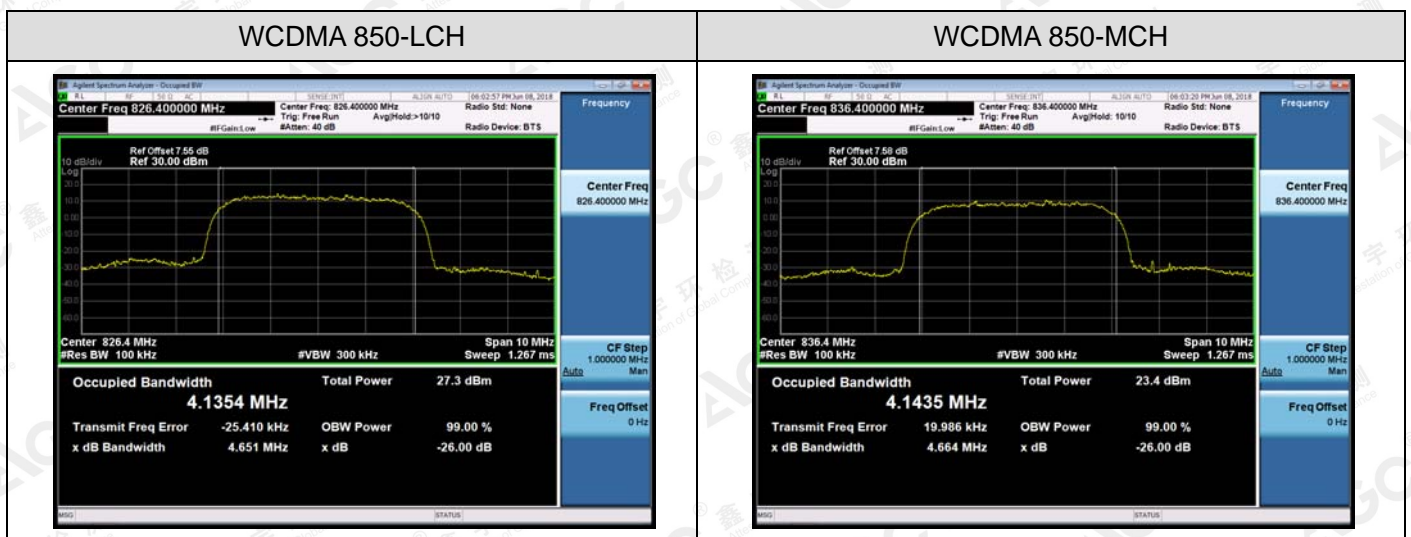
| WCDMA 850-LCH | WCDMA 850-MCH |
|---|---|
| Agilent Spectrum Analyzer - Occupied BW<br>RL RF 50 Ω AC SENSE:INT ALIGN AUTO 06:02:57 PM Jun 08, 2018<br>Center Freq 826.400000 MHz<br>Center Freq: 826.400000 MHz Trig: Free Run Avg\|Hold:>10/10 #Atten: 40 dB #IFGain:Low<br>Radio Std: None<br>Radio Device: BTS<br>Frequency<br>Ref Offset 7.55 dB<br>10 dB/div Ref 30.00 dBm<br>Log<br>20.0 10.0 0.00 -10.0 -20.0 -30.0 -40.0 -50.0 -60.0<br>Center Freq 826.400000 MHz<br>Center 826.4 MHz #Res BW 100 kHz #VBW 300 kHz Span 10 MHz Sweep 1.267 ms<br>CF Step 1.000000 MHz Auto Man<br>Occupied Bandwidth 4.1354 MHz<br>Total Power 27.3 dBm<br>Transmit Freq Error -25.410 kHz<br>OBW Power 99.00 %<br>x dB Bandwidth 4.651 MHz<br>x dB -26.00 dB<br>Freq Offset 0 Hz<br>MSG STATUS | Agilent Spectrum Analyzer - Occupied BW<br>RL RF 50 Ω AC SENSE:INT ALIGN AUTO 06:03:20 PM Jun 08, 2018<br>Center Freq 836.400000 MHz<br>Center Freq: 836.400000 MHz Trig: Free Run Avg\|Hold: 10/10 #Atten: 40 dB #IFGain:Low<br>Radio Std: None<br>Radio Device: BTS<br>Frequency<br>Ref Offset 7.58 dB<br>10 dB/div Ref 30.00 dBm<br>Log<br>20.0 10.0 0.00 -10.0 -20.0 -30.0 -40.0 -50.0 -60.0<br>Center Freq 836.400000 MHz<br>Center 836.4 MHz #Res BW 100 kHz #VBW 300 kHz Span 10 MHz Sweep 1.267 ms<br>CF Step 1.000000 MHz Auto Man<br>Occupied Bandwidth 4.1435 MHz<br>Total Power 23.4 dBm<br>Transmit Freq Error 19.986 kHz<br>OBW Power 99.00 %<br>x dB Bandwidth 4.664 MHz<br>x dB -26.00 dB<br>Freq Offset 0 Hz<br>MSG STATUS |